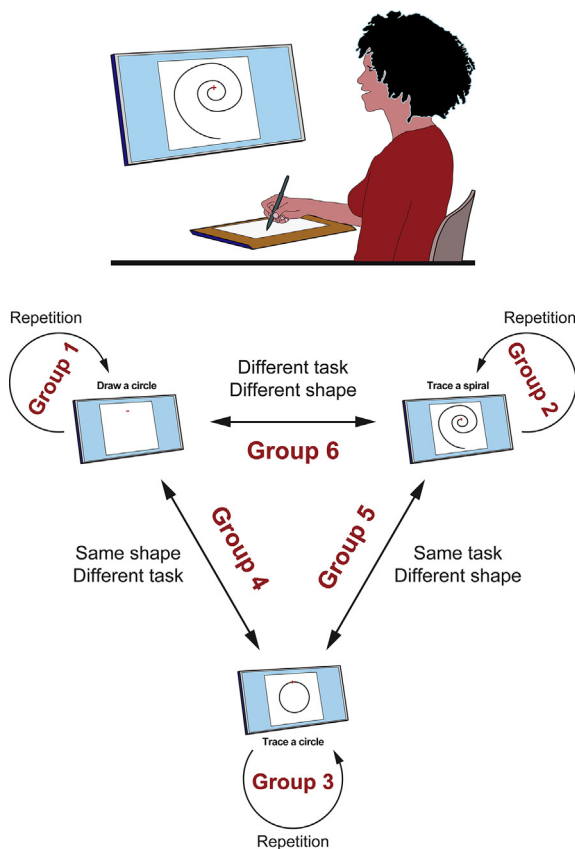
Repetition

Group 1

Draw a circle

Different task
Different shape

Group 6

Repetition

Group 2

Trace a spiral

Same shape
Different task

Group 4

Group 5

Same task
Different shape

Trace a circle

Group 3

Repetition